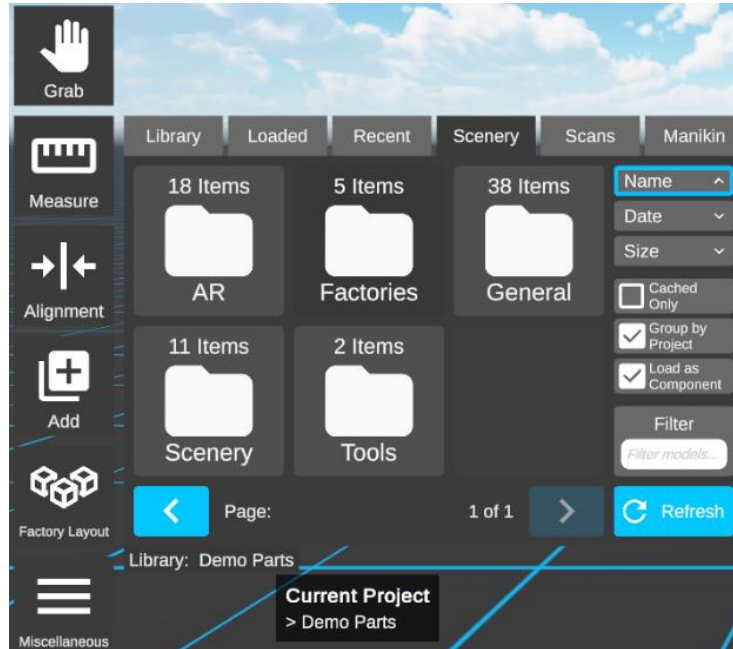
Grab

Measure

Alignment

Add

Factory Layout

Miscellaneous

Library | Loaded | Recent | Scenery | Scans | Manikin

18 Items
AR

5 Items
Factories

38 Items
General

11 Items
Scenery

2 Items
Tools

Name
Date
Size
Cached Only
Group by Project
Load as Component
Filter
Filter models...

Page: 1 of 1

Refresh

Library: Demo Parts

Current Project
> Demo Parts